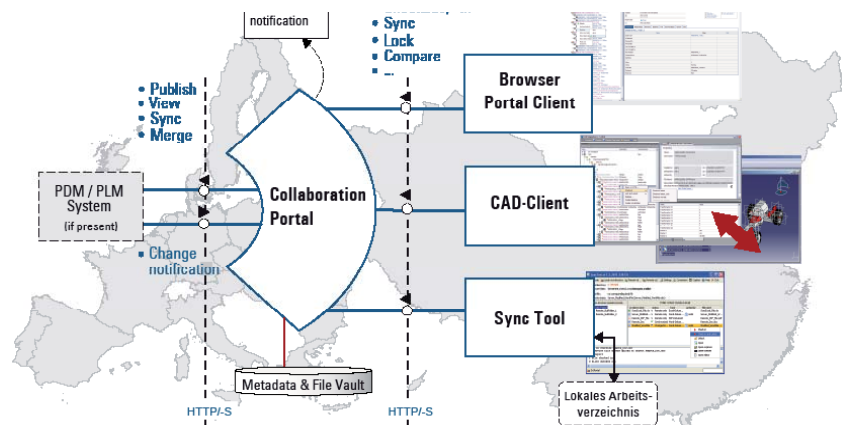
notification

• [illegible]
• Sync
• Lock
• Compare
• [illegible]

• Publish
• View
• Sync
• Merge

Browser Portal Client

PDM / PLM System
(if present)

Collaboration Portal

CAD-Client

• Change notification

Sync Tool

Metadata & File Vault

Lokales Arbeitsverzeichnis

HTTP/-S

HTTP/-S